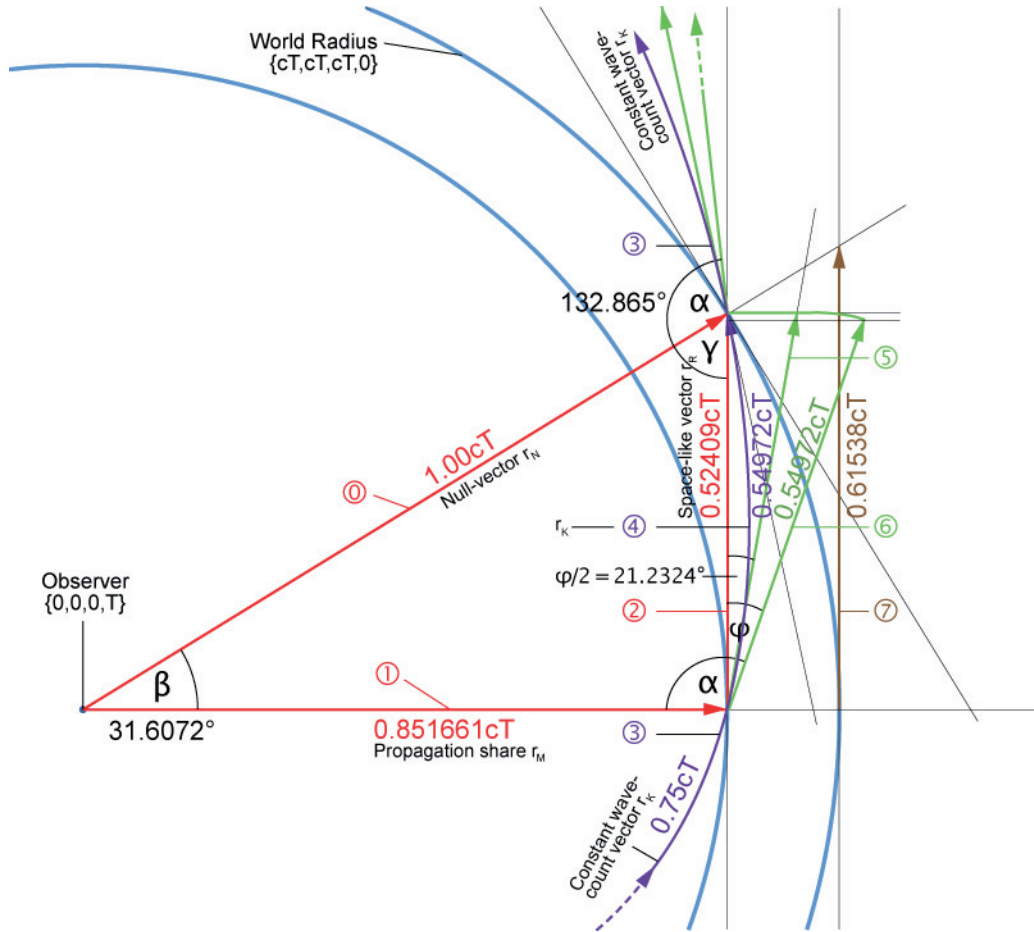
World Radius
{cT,cT,cT,0}

Constant wave-count vector $r_K$

③

132.865°

α

γ

⑤

Space-like vector $r_R$

0.52409cT

0.54972cT

0.54972cT

0.61538cT

1.00cT

⓪

Null-vector $r_N$

$r_K$

④

⑥

$\varphi/2 = 21.2324°$

②

⑦

φ

Observer
{0,0,0,T}

β

①

α

31.6072°

0.851661cT

Propagation share $r_M$

③

Constant wave-count vector $r_K$

0.75cT